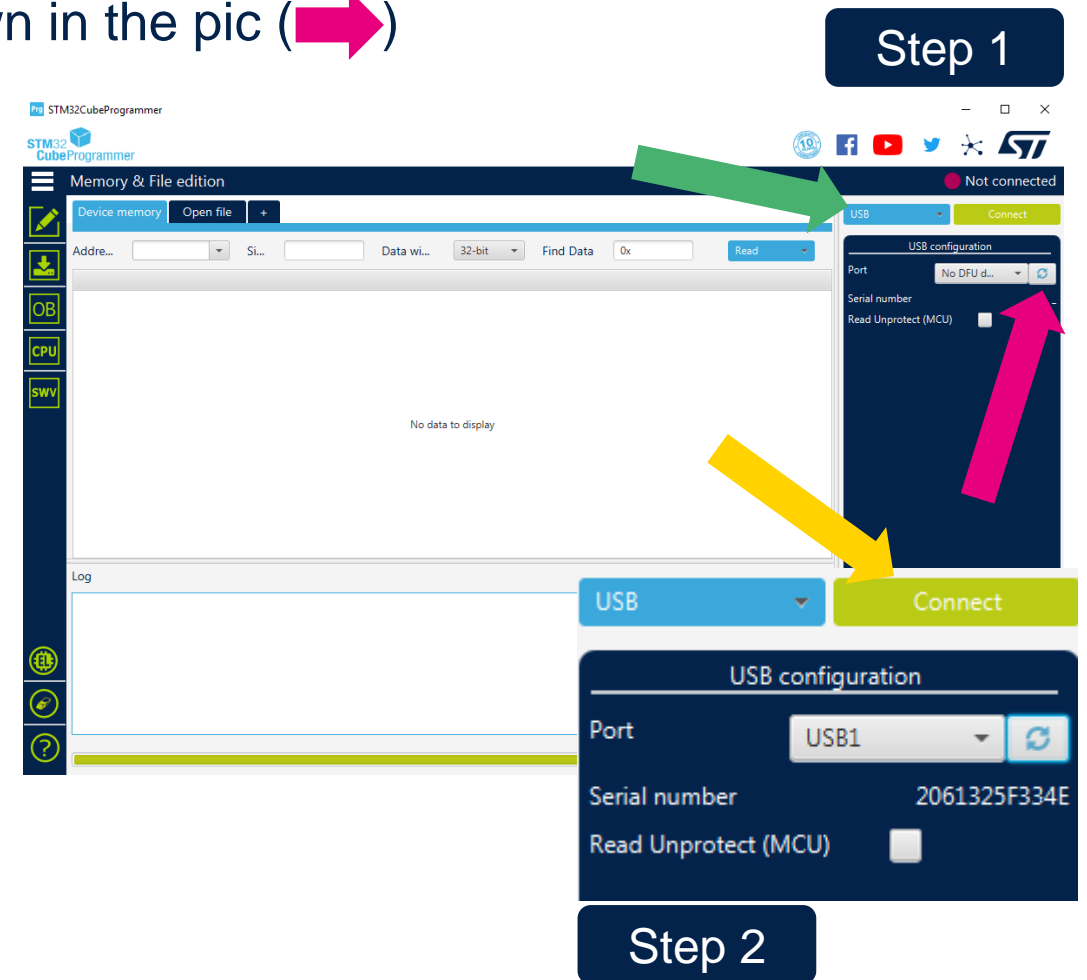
n in the pic ( )

Step 1

STM32CubeProgrammer

STM32 CubeProgrammer

Memory & File edition

Not connected

Device memory | Open file | +

Addre... Si... Data wi... 32-bit Find Data 0x Read

No data to display

Log

USB Connect

USB configuration

Port No DFU d...

Serial number

Read Unprotect (MCU)

OB

CPU

SWV

USB Connect

USB configuration

Port USB1

Serial number 2061325F334E

Read Unprotect (MCU)

Step 2